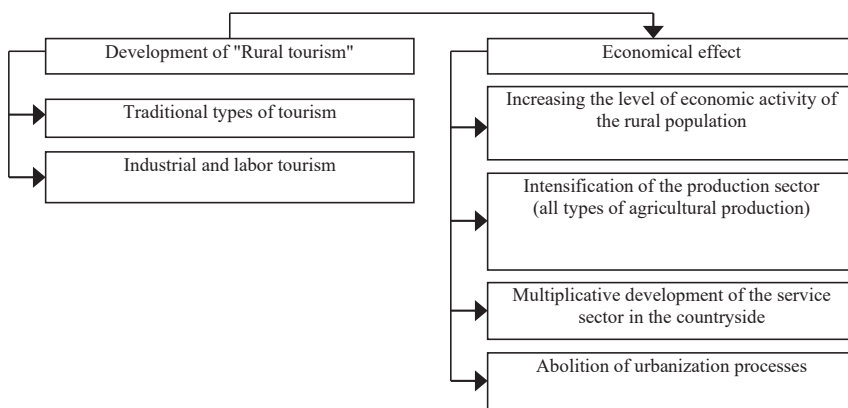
Development of "Rural tourism"

Traditional types of tourism

Industrial and labor tourism

Economical effect

Increasing the level of economic activity of the rural population

Intensification of the production sector (all types of agricultural production)

Multiplicative development of the service sector in the countryside

Abolition of urbanization processes